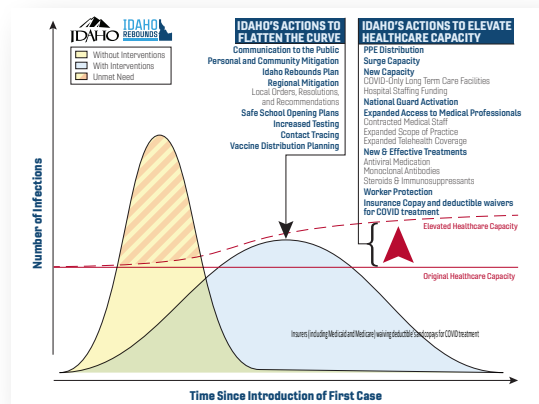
IDAHO IDAHO REBOUNDS

Without Interventions
With Interventions
Unmet Need

IDAHO'S ACTIONS TO FLATTEN THE CURVE
Communication to the Public
Personal and Community Mitigation
Idaho Rebounds Plan
Regional Mitigation
Local Orders, Resolutions, and Recommendations
Safe School Opening Plans
Increased Testing
Contact Tracing
Vaccine Distribution Planning

IDAHO'S ACTIONS TO ELEVATE HEALTHCARE CAPACITY
PPE Distribution
Surge Capacity
New Capacity
COVID-Only Long Term Care Facilities
Hospital Staffing Funding
National Guard Activation
Expanded Access to Medical Professionals
Contracted Medical Staff
Expanded Scope of Practice
Expanded Telehealth Coverage
New & Effective Treatments
Antiviral Medication
Monoclonal Antibodies
Steroids & Immunosuppressants
Worker Protection
Insurance Copay and deductible waivers for COVID treatment

Elevated Healthcare Capacity

Original Healthcare Capacity

Number of Infections

Insurers (including Medicaid and Medicare) waiving deductible & copays for COVID treatment

Time Since Introduction of First Case